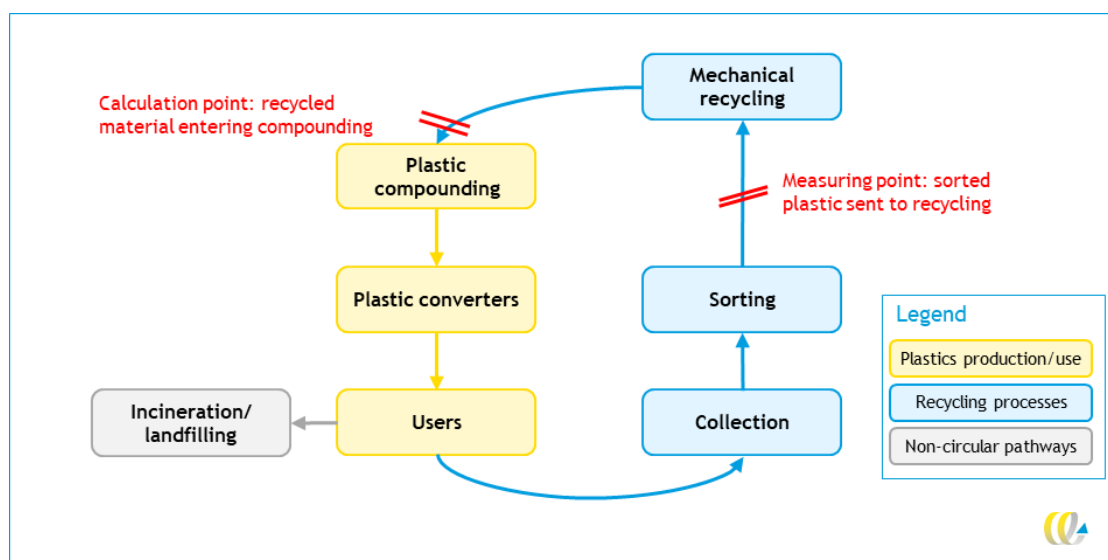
Mechanical recycling

Calculation point: recycled material entering compounding

Plastic compounding

Measuring point: sorted plastic sent to recycling

Plastic converters

Sorting

Incineration/ landfilling

Users

Collection

Legend

Plastics production/use

Recycling processes

Non-circular pathways